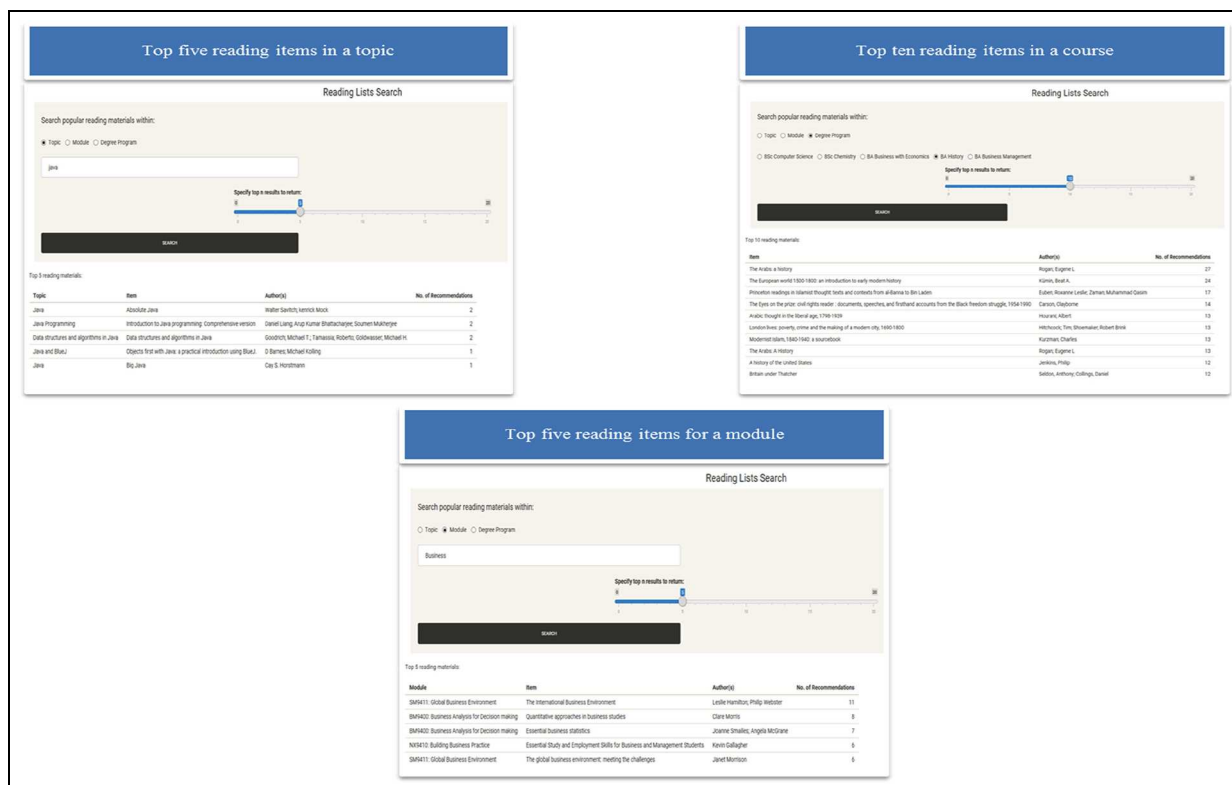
Top five reading items in a topic

Reading Lists Search

Search popular reading materials within:

Topic Module Degree Program

java

Specify top n results to return:

0 5 20

0 5 10 15 20

SEARCH

Top 5 reading materials:

| Topic | Item | Author(s) | No. of Recommendations |
|---|---|---|---|
| Java | Absolute Java | Walter Savitch; kenrick Mock | 2 |
| Java Programming | Introduction to Java programming: Comprehensive version | Daniel Liang; Arup Kumar Bhattacharjee; Soumen Mukherjee | 2 |
| Data structures and algorithms in Java | Data structures and algorithms in Java | Goodrich, Michael T.; Tamassia, Roberto; Goldwasser, Michael H. | 2 |
| Java and BlueJ | Objects first with Java: a practical introduction using BlueJ. | D Barnes; Michael Kolling | 1 |
| Java | Big Java | Cay S. Horstmann | 1 |

Top ten reading items in a course

Reading Lists Search

Search popular reading materials within:

Topic Module Degree Program

BSc Computer Science BSc Chemistry BA Business with Economics BA History BA Business Management

Specify top n results to return:

0 10 20

0 5 10 15 20

SEARCH

Top 10 reading materials:

| Item | Author(s) | No. of Recommendations |
|---|---|---|
| The Arabs: a history | Rogan, Eugene L | 27 |
| The European world 1500-1800: an introduction to early modern history | Kümin, Beat A. | 24 |
| Princeton readings in Islamist thought: texts and contexts from al-Banna to Bin Laden | Euben, Roxanne Leslie; Zaman, Muhammad Qasim | 17 |
| The Eyes on the prize: civil rights reader : documents, speeches, and firsthand accounts from the Black freedom struggle, 1954-1990 | Carson, Clayborne | 14 |
| Arabic thought in the liberal age, 1798-1939 | Hourani, Albert | 13 |
| London lives: poverty, crime and the making of a modern city, 1690-1800 | Hitchcock, Tim; Shoemaker, Robert Brink | 13 |
| Modernist Islam, 1840-1940: a sourcebook | Kurzman, Charles | 13 |
| The Arabs: A History | Rogan, Eugene L | 13 |
| A history of the United States | Jenkins, Philip | 12 |
| Britain under Thatcher | Seldon, Anthony; Collings, Daniel | 12 |

Top five reading items for a module

Reading Lists Search

Search popular reading materials within:

Topic Module Degree Program

Business

Specify top n results to return:

0 5 20

0 5 10 15 20

SEARCH

Top 5 reading materials:

| Module | Item | Author(s) | No. of Recommendations |
|---|---|---|---|
| BM9411: Global Business Environment | The International Business Environment | Leslie Hamilton; Philip Webster | 11 |
| BM9400: Business Analysis for Decision making | Quantitative approaches in business studies | Clare Morris | 8 |
| BM9400: Business Analysis for Decision making | Essential business statistics | Joanne Smailes; Angela McGrane | 7 |
| NX9410: Building Business Practice | Essential Study and Employment Skills for Business and Management Students | Kevin Gallagher | 6 |
| BM9411: Global Business Environment | The global business environment: meeting the challenges | Janet Morrison | 6 |